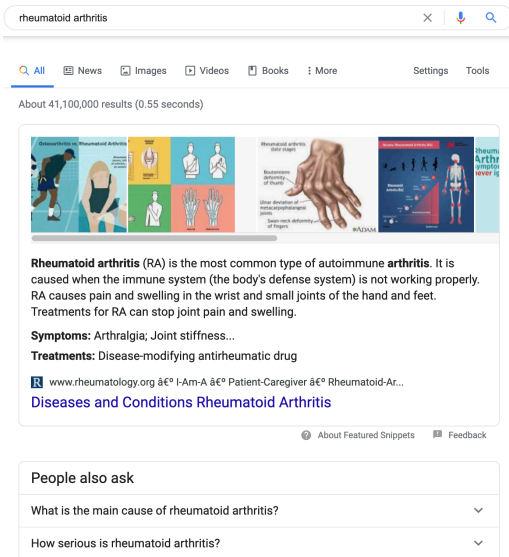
rheumatoid arthritis

All News Images Videos Books More Settings Tools

About 41,100,000 results (0.55 seconds)

Osteoarthritis vs. Rheumatoid Arthritis

Rheumatoid arthritis (late stage)

Boutonniere deformity of thumb

Ulnar deviation of metacarpophalangeal joints

Swan-neck deformity of fingers

ADAM

Rheum Arthr sympto never ig

**Rheumatoid arthritis** (RA) is the most common type of autoimmune **arthritis**. It is caused when the immune system (the body's defense system) is not working properly. RA causes pain and swelling in the wrist and small joints of the hand and feet. Treatments for RA can stop joint pain and swelling.

**Symptoms:** Arthralgia; Joint stiffness...

**Treatments:** Disease-modifying antirheumatic drug

R www.rheumatology.org â€º I-Am-A â€º Patient-Caregiver â€º Rheumatoid-Ar...

Diseases and Conditions Rheumatoid Arthritis

About Featured Snippets Feedback

People also ask

What is the main cause of rheumatoid arthritis?

How serious is rheumatoid arthritis?